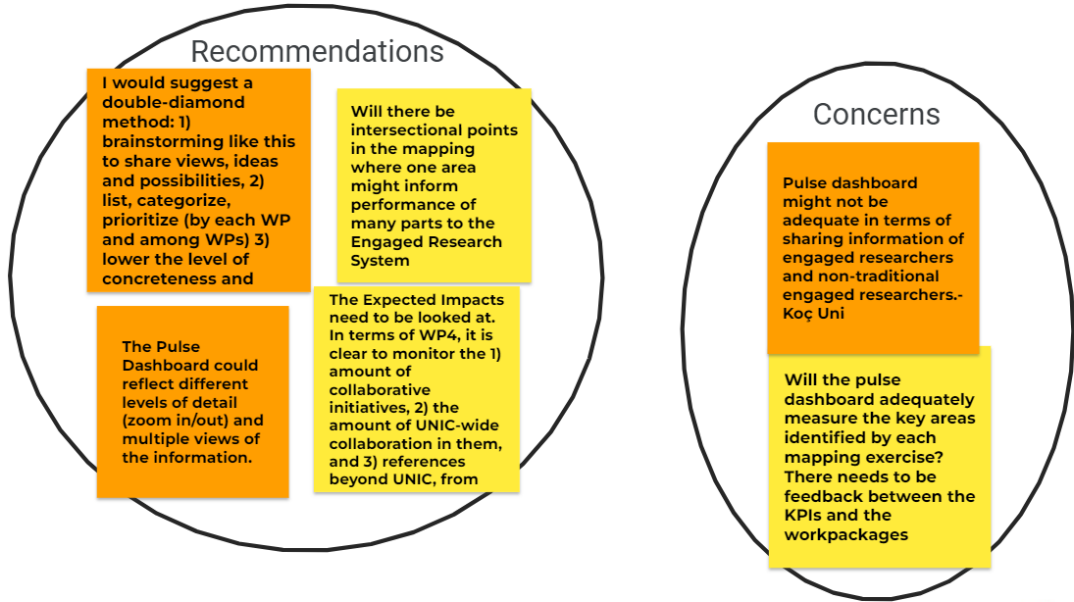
Recommendations

I would suggest a double-diamond method: 1) brainstorming like this to share views, ideas and possibilities, 2) list, categorize, prioritize (by each WP and among WPs) 3) lower the level of concreteness and

Will there be intersectional points in the mapping where one area might inform performance of many parts to the Engaged Research System

The Pulse Dashboard could reflect different levels of detail (zoom in/out) and multiple views of the information.

The Expected Impacts need to be looked at. In terms of WP4, it is clear to monitor the 1) amount of collaborative initiatives, 2) the amount of UNIC-wide collaboration in them, and 3) references beyond UNIC, from

Concerns

Pulse dashboard might not be adequate in terms of sharing information of engaged researchers and non-traditional engaged researchers.- Koç Uni

Will the pulse dashboard adequately measure the key areas identified by each mapping exercise? There needs to be feedback between the KPIs and the workpackages